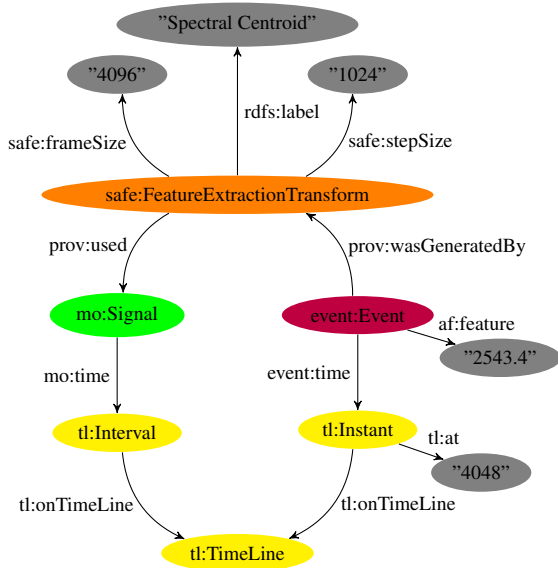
"Spectral Centroid"

"4096"

"1024"

rdfs:label

safe:frameSize

safe:stepSize

safe:FeatureExtractionTransform

prov:used

prov:wasGeneratedBy

mo:Signal

event:Event

af:feature

"2543.4"

mo:time

event:time

tl:Interval

tl:Instant

tl:at

"4048"

tl:onTimeLine

tl:onTimeLine

tl:TimeLine